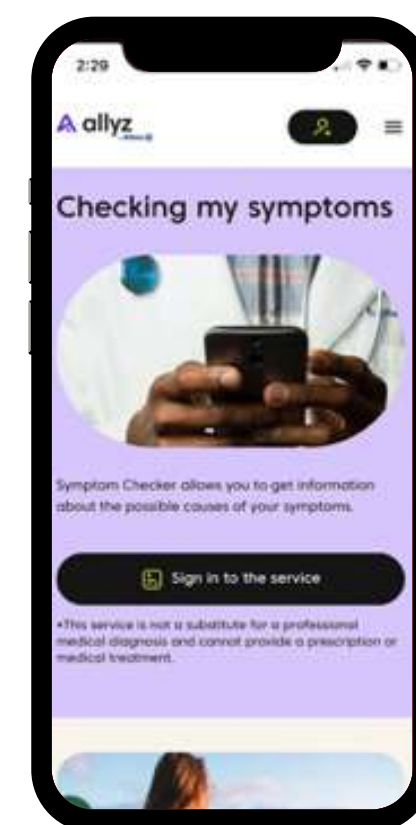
2:29

allyz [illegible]

Checking my symptoms

Symptom Checker allows you to get information about the possible causes of your symptoms.

Sign in to the service

•This service is not a substitute for a professional medical diagnosis and cannot provide a prescription or medical treatment.